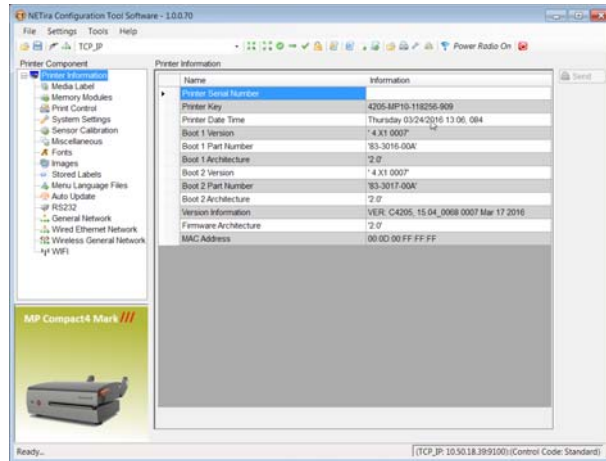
NETira Configuration Tool Software - 1.0.0.70

File Settings Tools Help

TCP_IP

Power Radio On

Printer Component

Printer Information
Media Label
Memory Modules
Print Control
System Settings
Sensor Calibration
Miscellaneous
Fonts
Images
Stored Labels
Menu Language Files
Auto Update
RS232
General Network
Wired Ethernet Network
Wireless General Network
WIFI

MP Compact4 Mark III

Printer Information

Send

| Name | Information |
|---|---|
| Printer Serial Number | |
| Printer Key | 4205-MP10-118256-909 |
| Printer Date Time | Thursday 03/24/2016 13:06, 084 |
| Boot 1 Version | '4.X1 0007' |
| Boot 1 Part Number | '83-3016-00A' |
| Boot 1 Architecture | '2.0' |
| Boot 2 Version | '4.X1 0007' |
| Boot 2 Part Number | '83-3017-00A' |
| Boot 2 Architecture | '2.0' |
| Version Information | VER: C4205, 15.04_0068 0007 Mar 17 2016 |
| Firmware Architecture | '2.0' |
| MAC Address | 00:0D:00:FF:FF:FF |

Ready...

(TCP_IP: 10.50.18.39:9100) (Control Code: Standard)